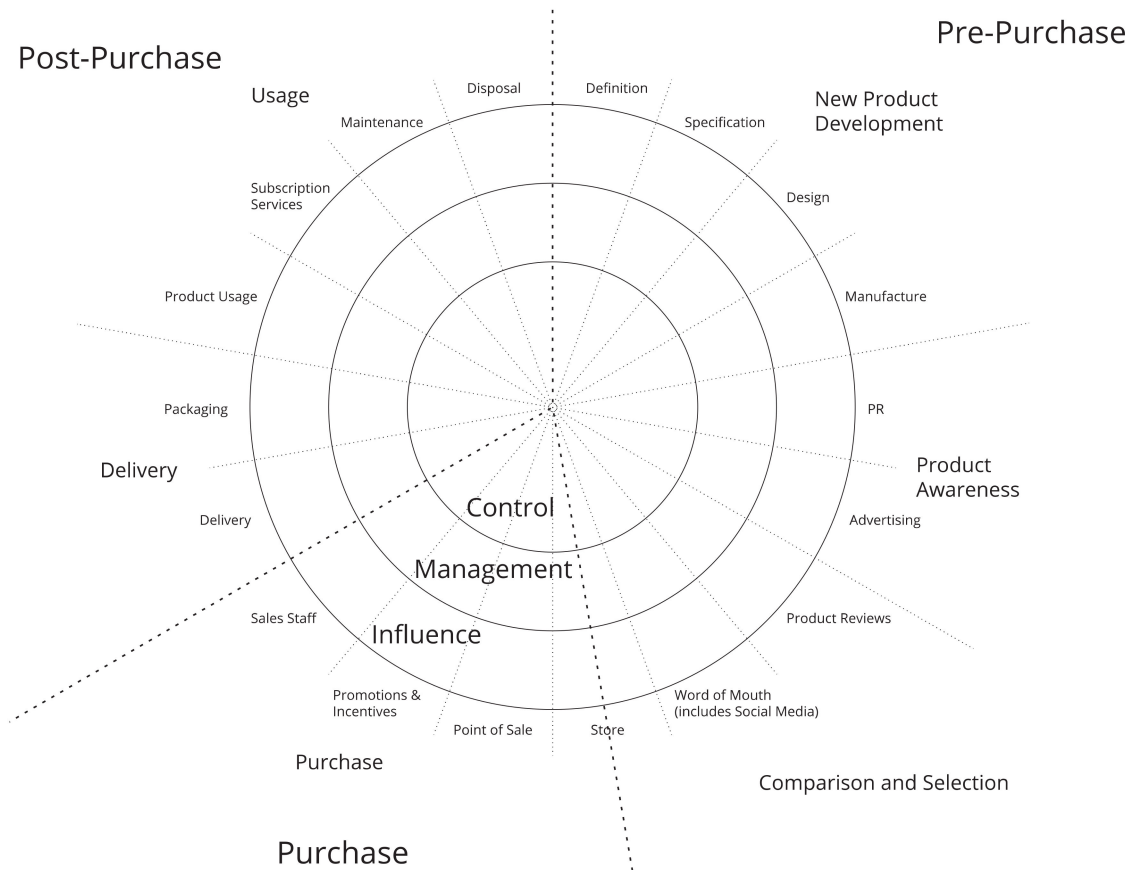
Post-Purchase

Pre-Purchase

Usage

Disposal

Definition

New Product Development

Maintenance

Specification

Subscription Services

Design

Product Usage

Manufacture

Packaging

PR

Delivery

Product Awareness

Delivery

Advertising

Control

Management

Sales Staff

Influence

Product Reviews

Promotions & Incentives

Point of Sale

Store

Word of Mouth (includes Social Media)

Purchase

Comparison and Selection

Purchase